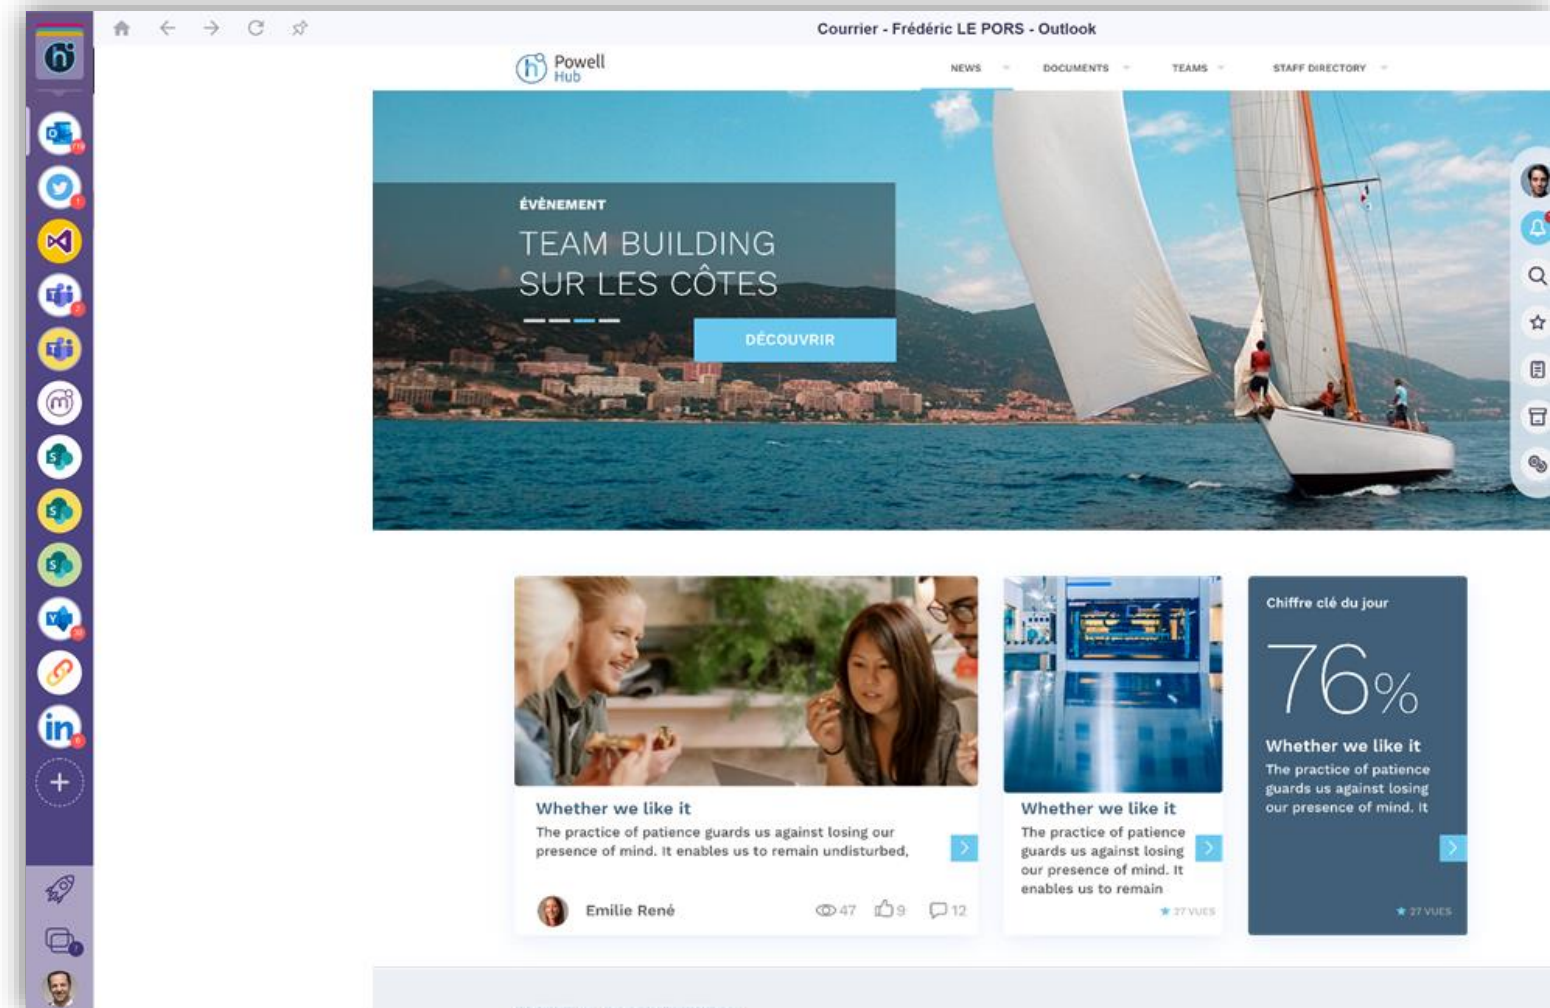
Courrier - Frédéric LE PORS - Outlook

Powell Hub

NEWS DOCUMENTS TEAMS STAFF DIRECTORY

ÉVÈNEMENT

TEAM BUILDING SUR LES CÔTES

DÉCOUVRIR

Whether we like it

The practice of patience guards us against losing our presence of mind. It enables us to remain undisturbed,

Emilie René

47 9 12

Whether we like it

The practice of patience guards us against losing our presence of mind. It enables us to remain

27 VUES

Chiffre clé du jour

76%

Whether we like it

The practice of patience guards us against losing our presence of mind. It

27 VUES